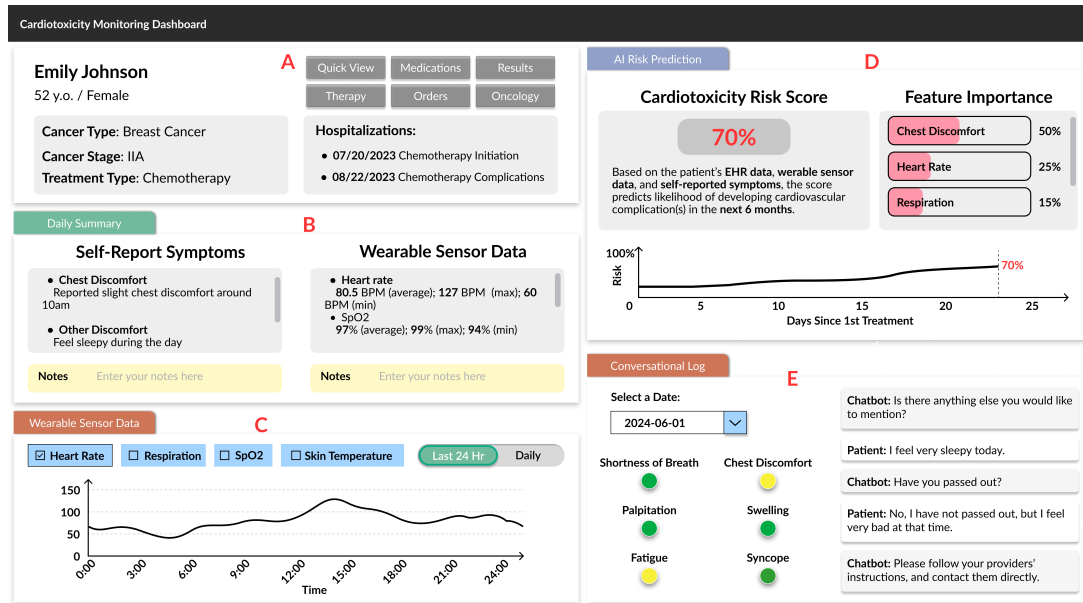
Cardiotoxicity Monitoring Dashboard

Emily Johnson
52 y.o. / Female

A

Quick View
Medications
Results
Therapy
Orders
Oncology

Cancer Type: Breast Cancer
Cancer Stage: IIA
Treatment Type: Chemotherapy

Hospitalizations:
• 07/20/2023 Chemotherapy Initiation
• 08/22/2023 Chemotherapy Complications

Daily Summary

B

Self-Report Symptoms

• Chest Discomfort
Reported slight chest discomfort around 10am
• Other Discomfort
Feel sleepy during the day

Notes Enter your notes here

Wearable Sensor Data

• Heart rate
80.5 BPM (average); 127 BPM (max); 60 BPM (min)
• SpO2
97% (average); 99% (max); 94% (min)

Notes Enter your notes here

Wearable Sensor Data

C

☑ Heart Rate ☐ Respiration ☐ SpO2 ☐ Skin Temperature
Last 24 Hr Daily

150
100
50
0
0:00 3:00 6:00 9:00 12:00 15:00 18:00 21:00 24:00
Time

AI Risk Prediction

D

Cardiotoxicity Risk Score

70%

Based on the patient's EHR data, wearable sensor data, and self-reported symptoms, the score predicts likelihood of developing cardiovascular complication(s) in the next 6 months.

Feature Importance

Chest Discomfort 50%
Heart Rate 25%
Respiration 15%

100%
Risk
70%
0 5 10 15 20 25
Days Since 1st Treatment

Conversational Log

E

Select a Date:
2024-06-01

Shortness of Breath
Chest Discomfort
Palpitation
Swelling
Fatigue
Syncope

Chatbot: Is there anything else you would like to mention?
Patient: I feel very sleepy today.
Chatbot: Have you passed out?
Patient: No, I have not passed out, but I feel very bad at that time.
Chatbot: Please follow your providers' instructions, and contact them directly.